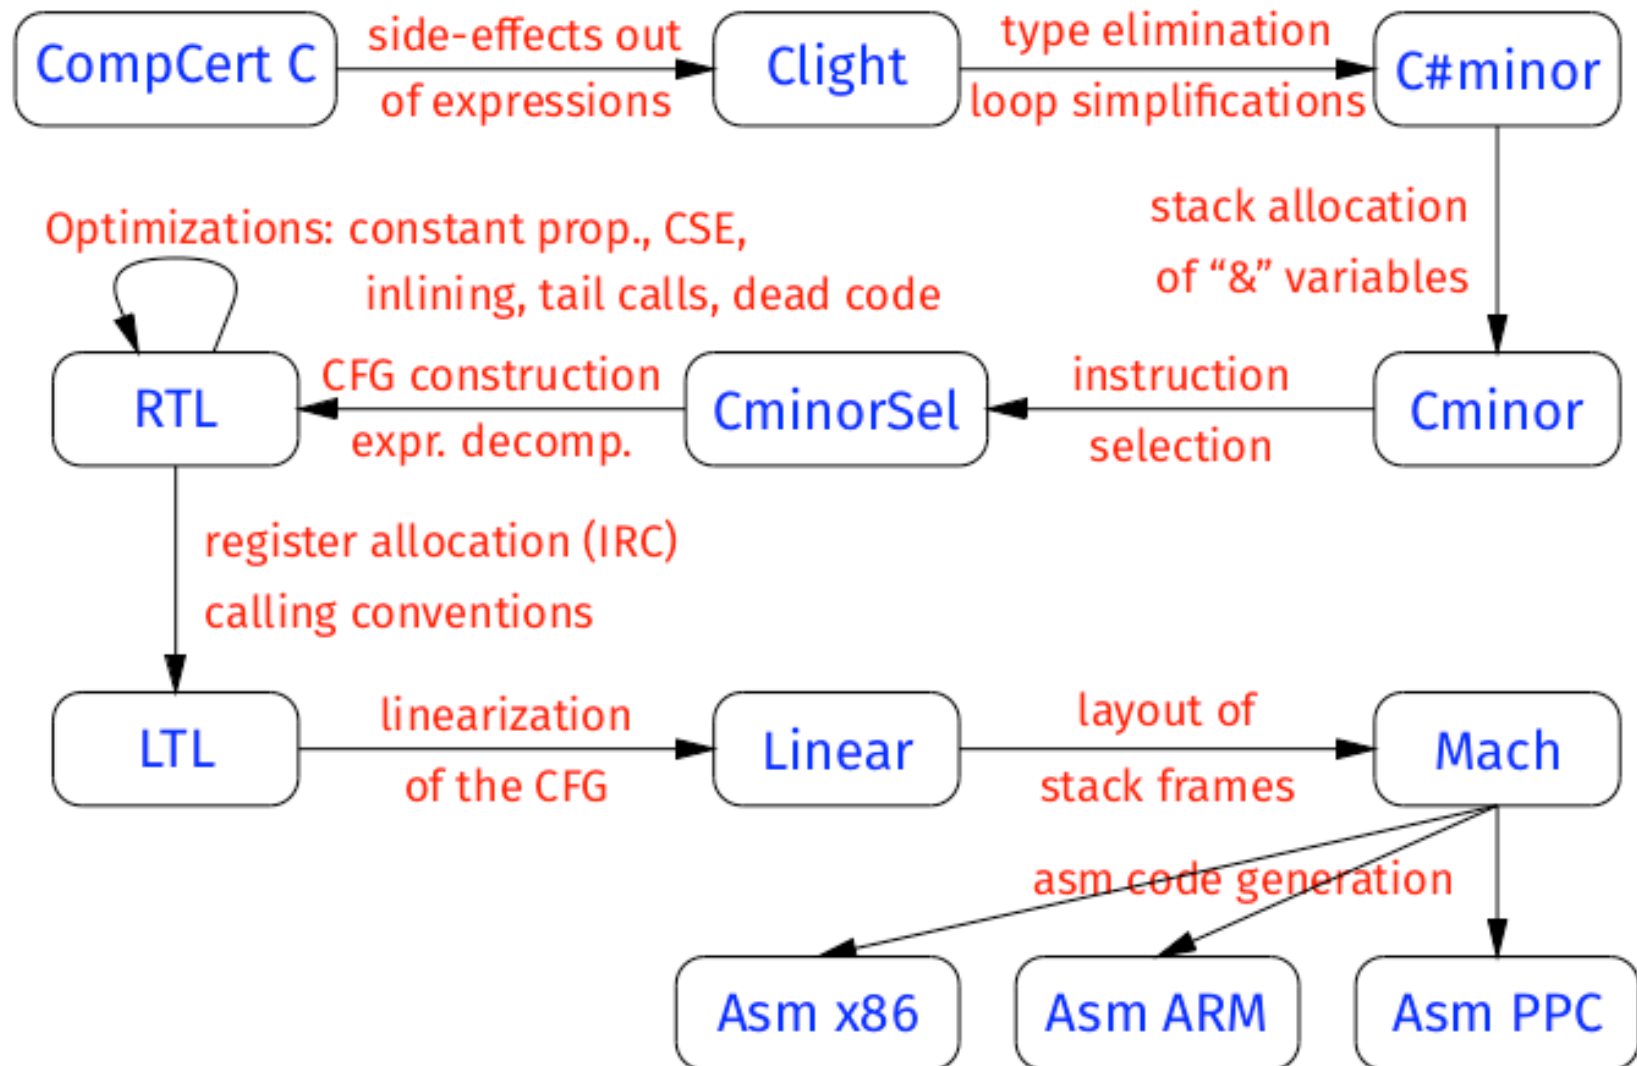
CompCert C

side-effects out of expressions

Clight

type elimination loop simplifications

C#minor

stack allocation of “&” variables

Optimizations: constant prop., CSE, inlining, tail calls, dead code

RTL

CFG construction expr. decomp.

CminorSel

instruction selection

Cminor

register allocation (IRC) calling conventions

LTL

linearization of the CFG

Linear

layout of stack frames

Mach

asm code generation

Asm x86

Asm ARM

Asm PPC